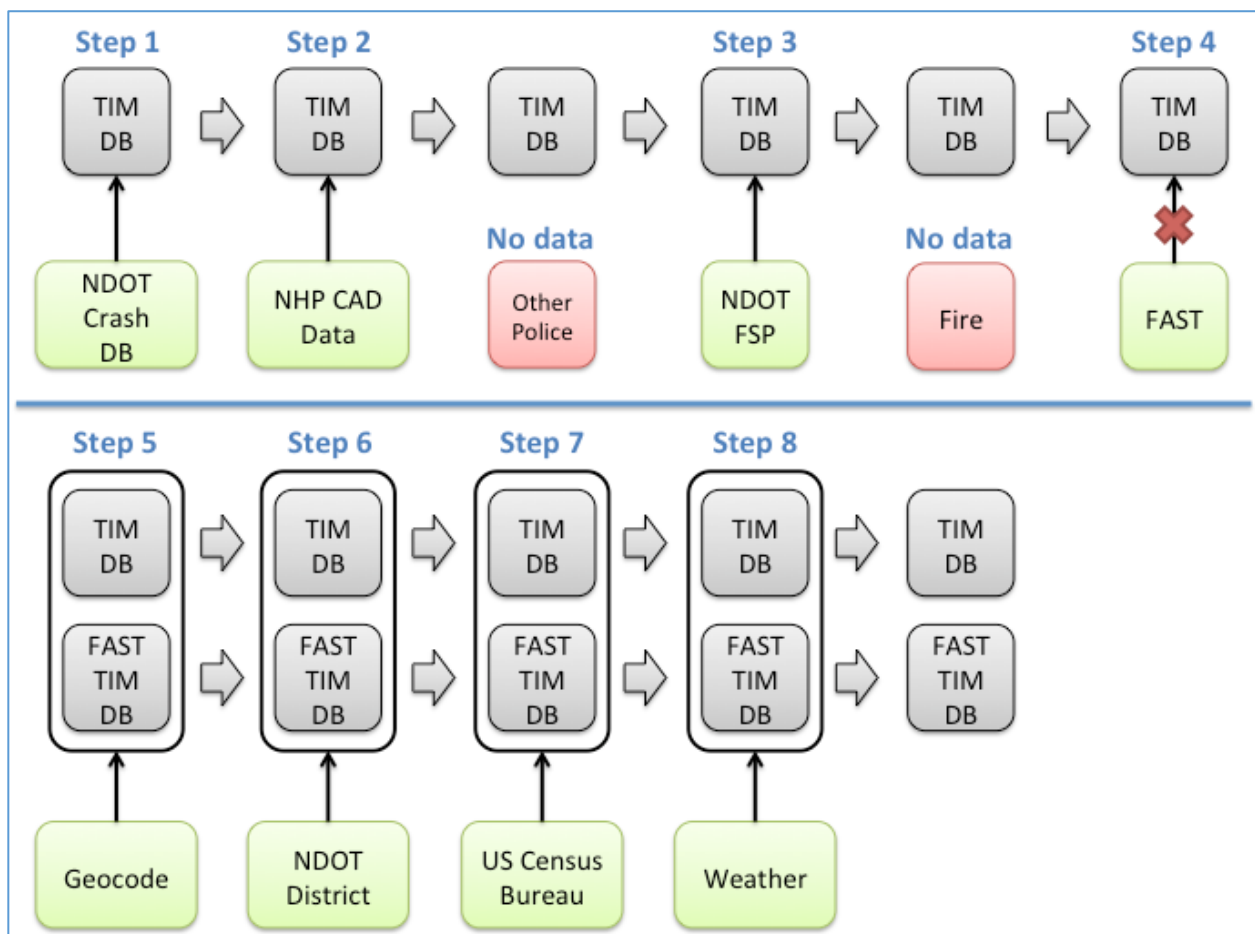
Step 1

TIM DB

NDOT Crash DB

Step 2

TIM DB

NHP CAD Data

TIM DB

No data

Other Police

Step 3

TIM DB

NDOT FSP

TIM DB

No data

Fire

Step 4

TIM DB

FAST

Step 5

TIM DB

FAST TIM DB

Geocode

Step 6

TIM DB

FAST TIM DB

NDOT District

Step 7

TIM DB

FAST TIM DB

US Census Bureau

Step 8

TIM DB

FAST TIM DB

Weather

TIM DB

FAST TIM DB